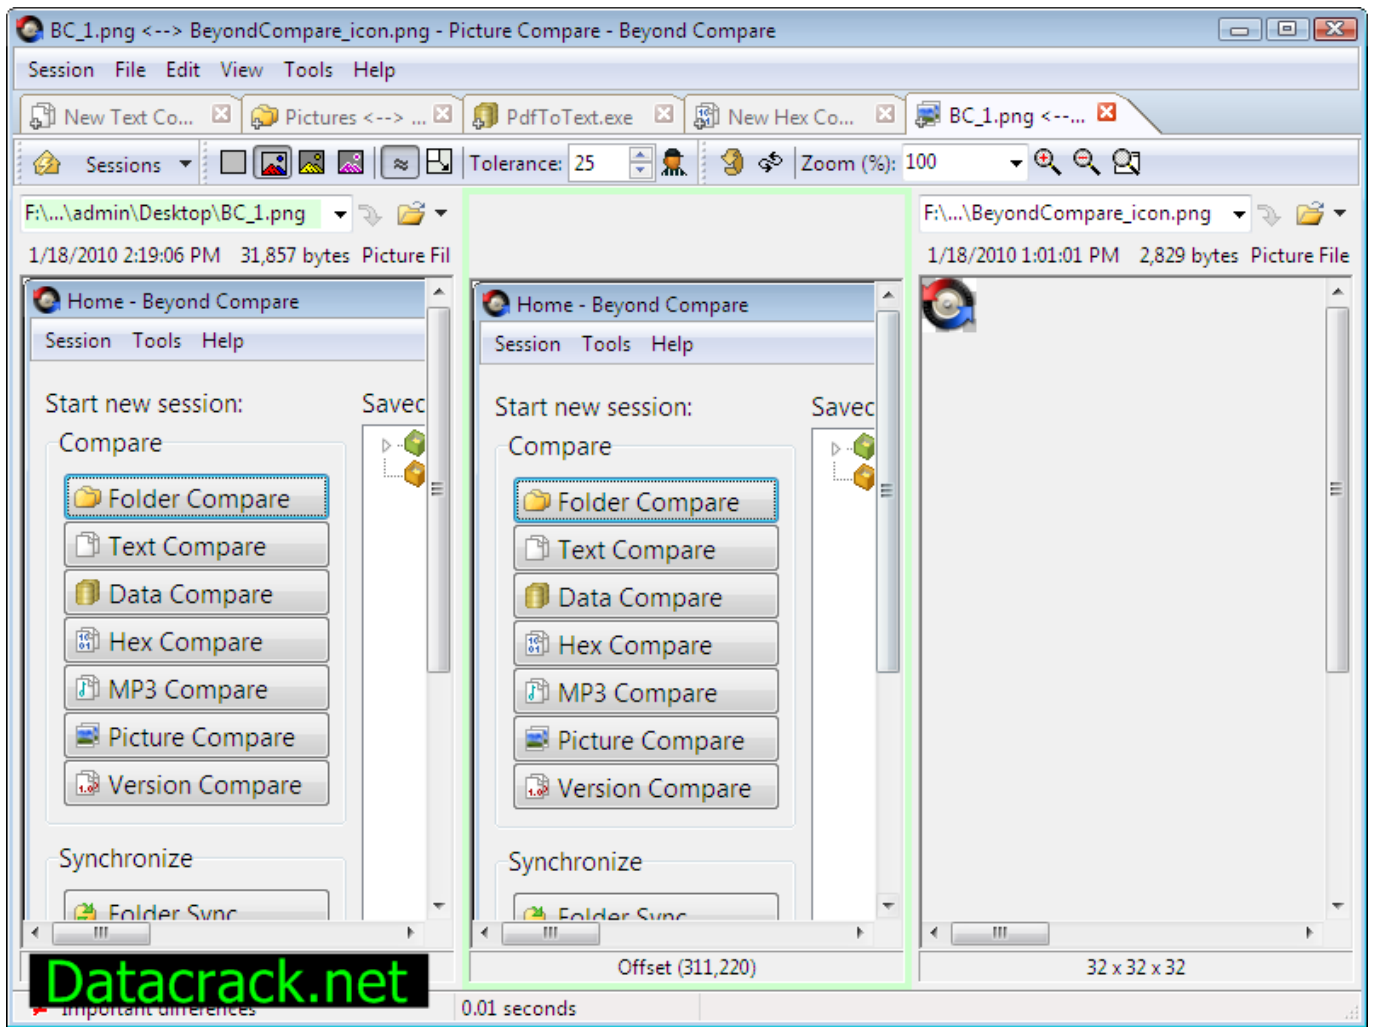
BC_1.png <--> BeyondCompare_icon.png - Picture Compare - Beyond Compare

Session File Edit View Tools Help

New Text Co... Pictures <--> ... PdfToText.exe New Hex Co... BC_1.png <--...

Sessions Tolerance: 25 Zoom (%): 100

F:\...\admin\Desktop\BC_1.png
1/18/2010 2:19:06 PM 31,857 bytes Picture Fil

Home - Beyond Compare
Session Tools Help
Start new session:
Compare
Folder Compare
Text Compare
Data Compare
Hex Compare
MP3 Compare
Picture Compare
Version Compare
Synchronize
Folder Sync
Savec

Home - Beyond Compare
Session Tools Help
Start new session:
Compare
Folder Compare
Text Compare
Data Compare
Hex Compare
MP3 Compare
Picture Compare
Version Compare
Synchronize
Folder Sync
Savec

F:\...\BeyondCompare_icon.png
1/18/2010 1:01:01 PM 2,829 bytes Picture File

Offset (311,220)
32 x 32 x 32

Datacrack.net
Important differences
0.01 seconds